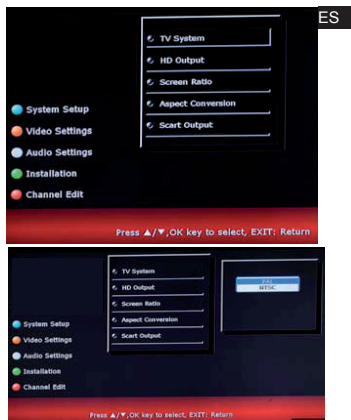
ES

TV System
HD Output
Screen Ratio
Aspect Conversion
Scart Output

System Setup
Video Settings
Audio Settings
Installation
Channel Edit

Press ▲/▼,OK key to select, EXIT: Return

TV System
HD Output
Screen Ratio
Aspect Conversion
Scart Output

PAL
NTSC

System Setup
Video Settings
Audio Settings
Installation
Channel Edit

Press ▲/▼,OK key to select, EXIT: Return